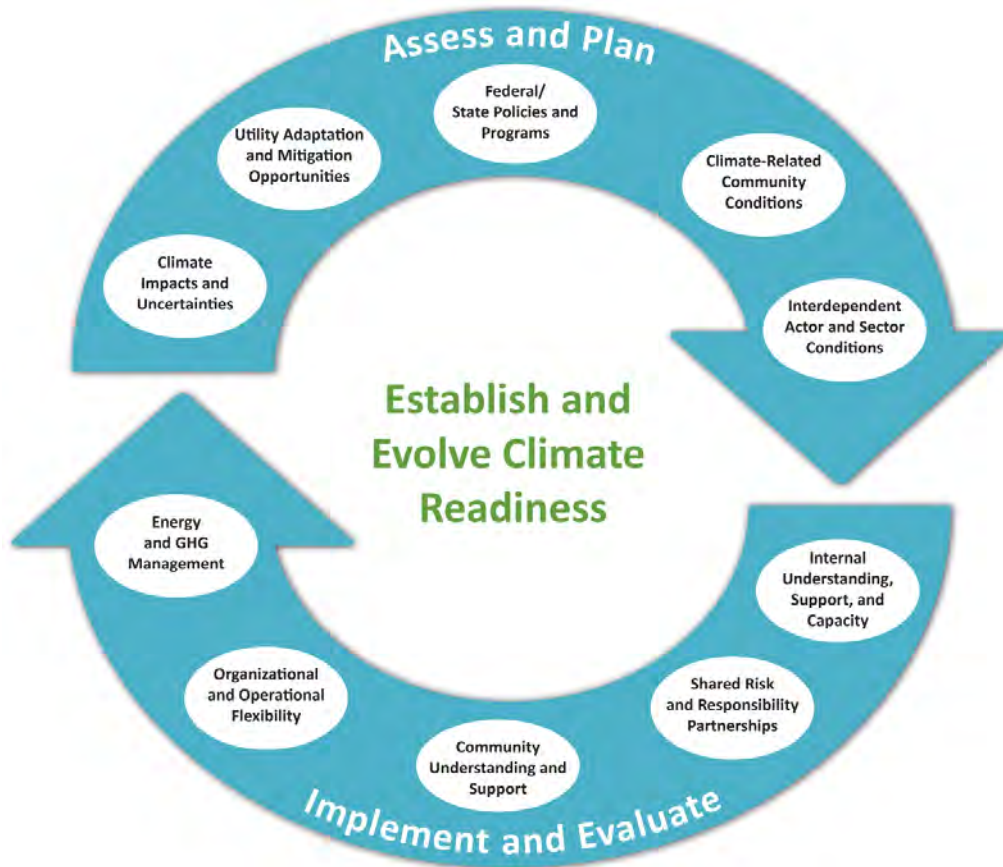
Assess and Plan

Climate Impacts and Uncertainties

Utility Adaptation and Mitigation Opportunities

Federal/ State Policies and Programs

Climate-Related Community Conditions

Interdependent Actor and Sector Conditions

Establish and Evolve Climate Readiness

Internal Understanding, Support, and Capacity

Shared Risk and Responsibility Partnerships

Community Understanding and Support

Organizational and Operational Flexibility

Energy and GHG Management

Implement and Evaluate